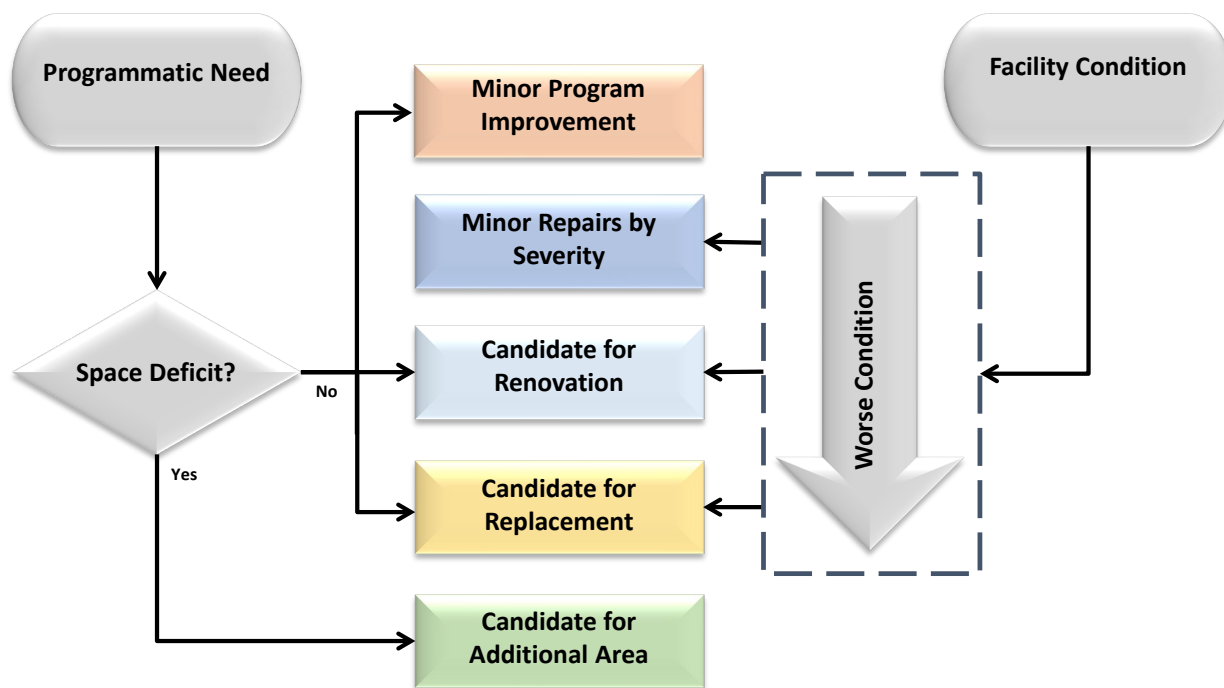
Programmatic Need

Minor Program Improvement

Facility Condition

Minor Repairs by Severity

Worse Condition

Space Deficit?

No

Candidate for Renovation

Yes

Candidate for Replacement

Candidate for Additional Area